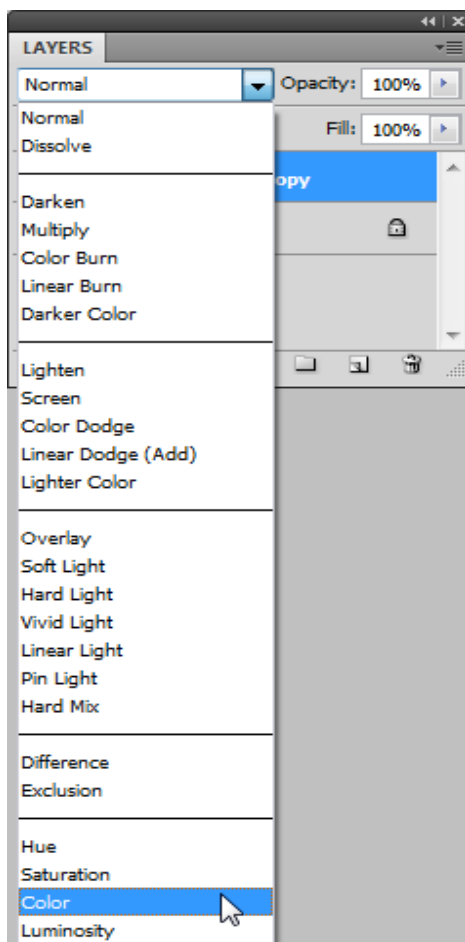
LAYERS

Normal

Opacity: 100%

Fill: 100%

opy

Normal
Dissolve

Darken
Multiply
Color Burn
Linear Burn
Darker Color

Lighten
Screen
Color Dodge
Linear Dodge (Add)
Lighter Color

Overlay
Soft Light
Hard Light
Vivid Light
Linear Light
Pin Light
Hard Mix

Difference
Exclusion

Hue
Saturation
Color
Luminosity